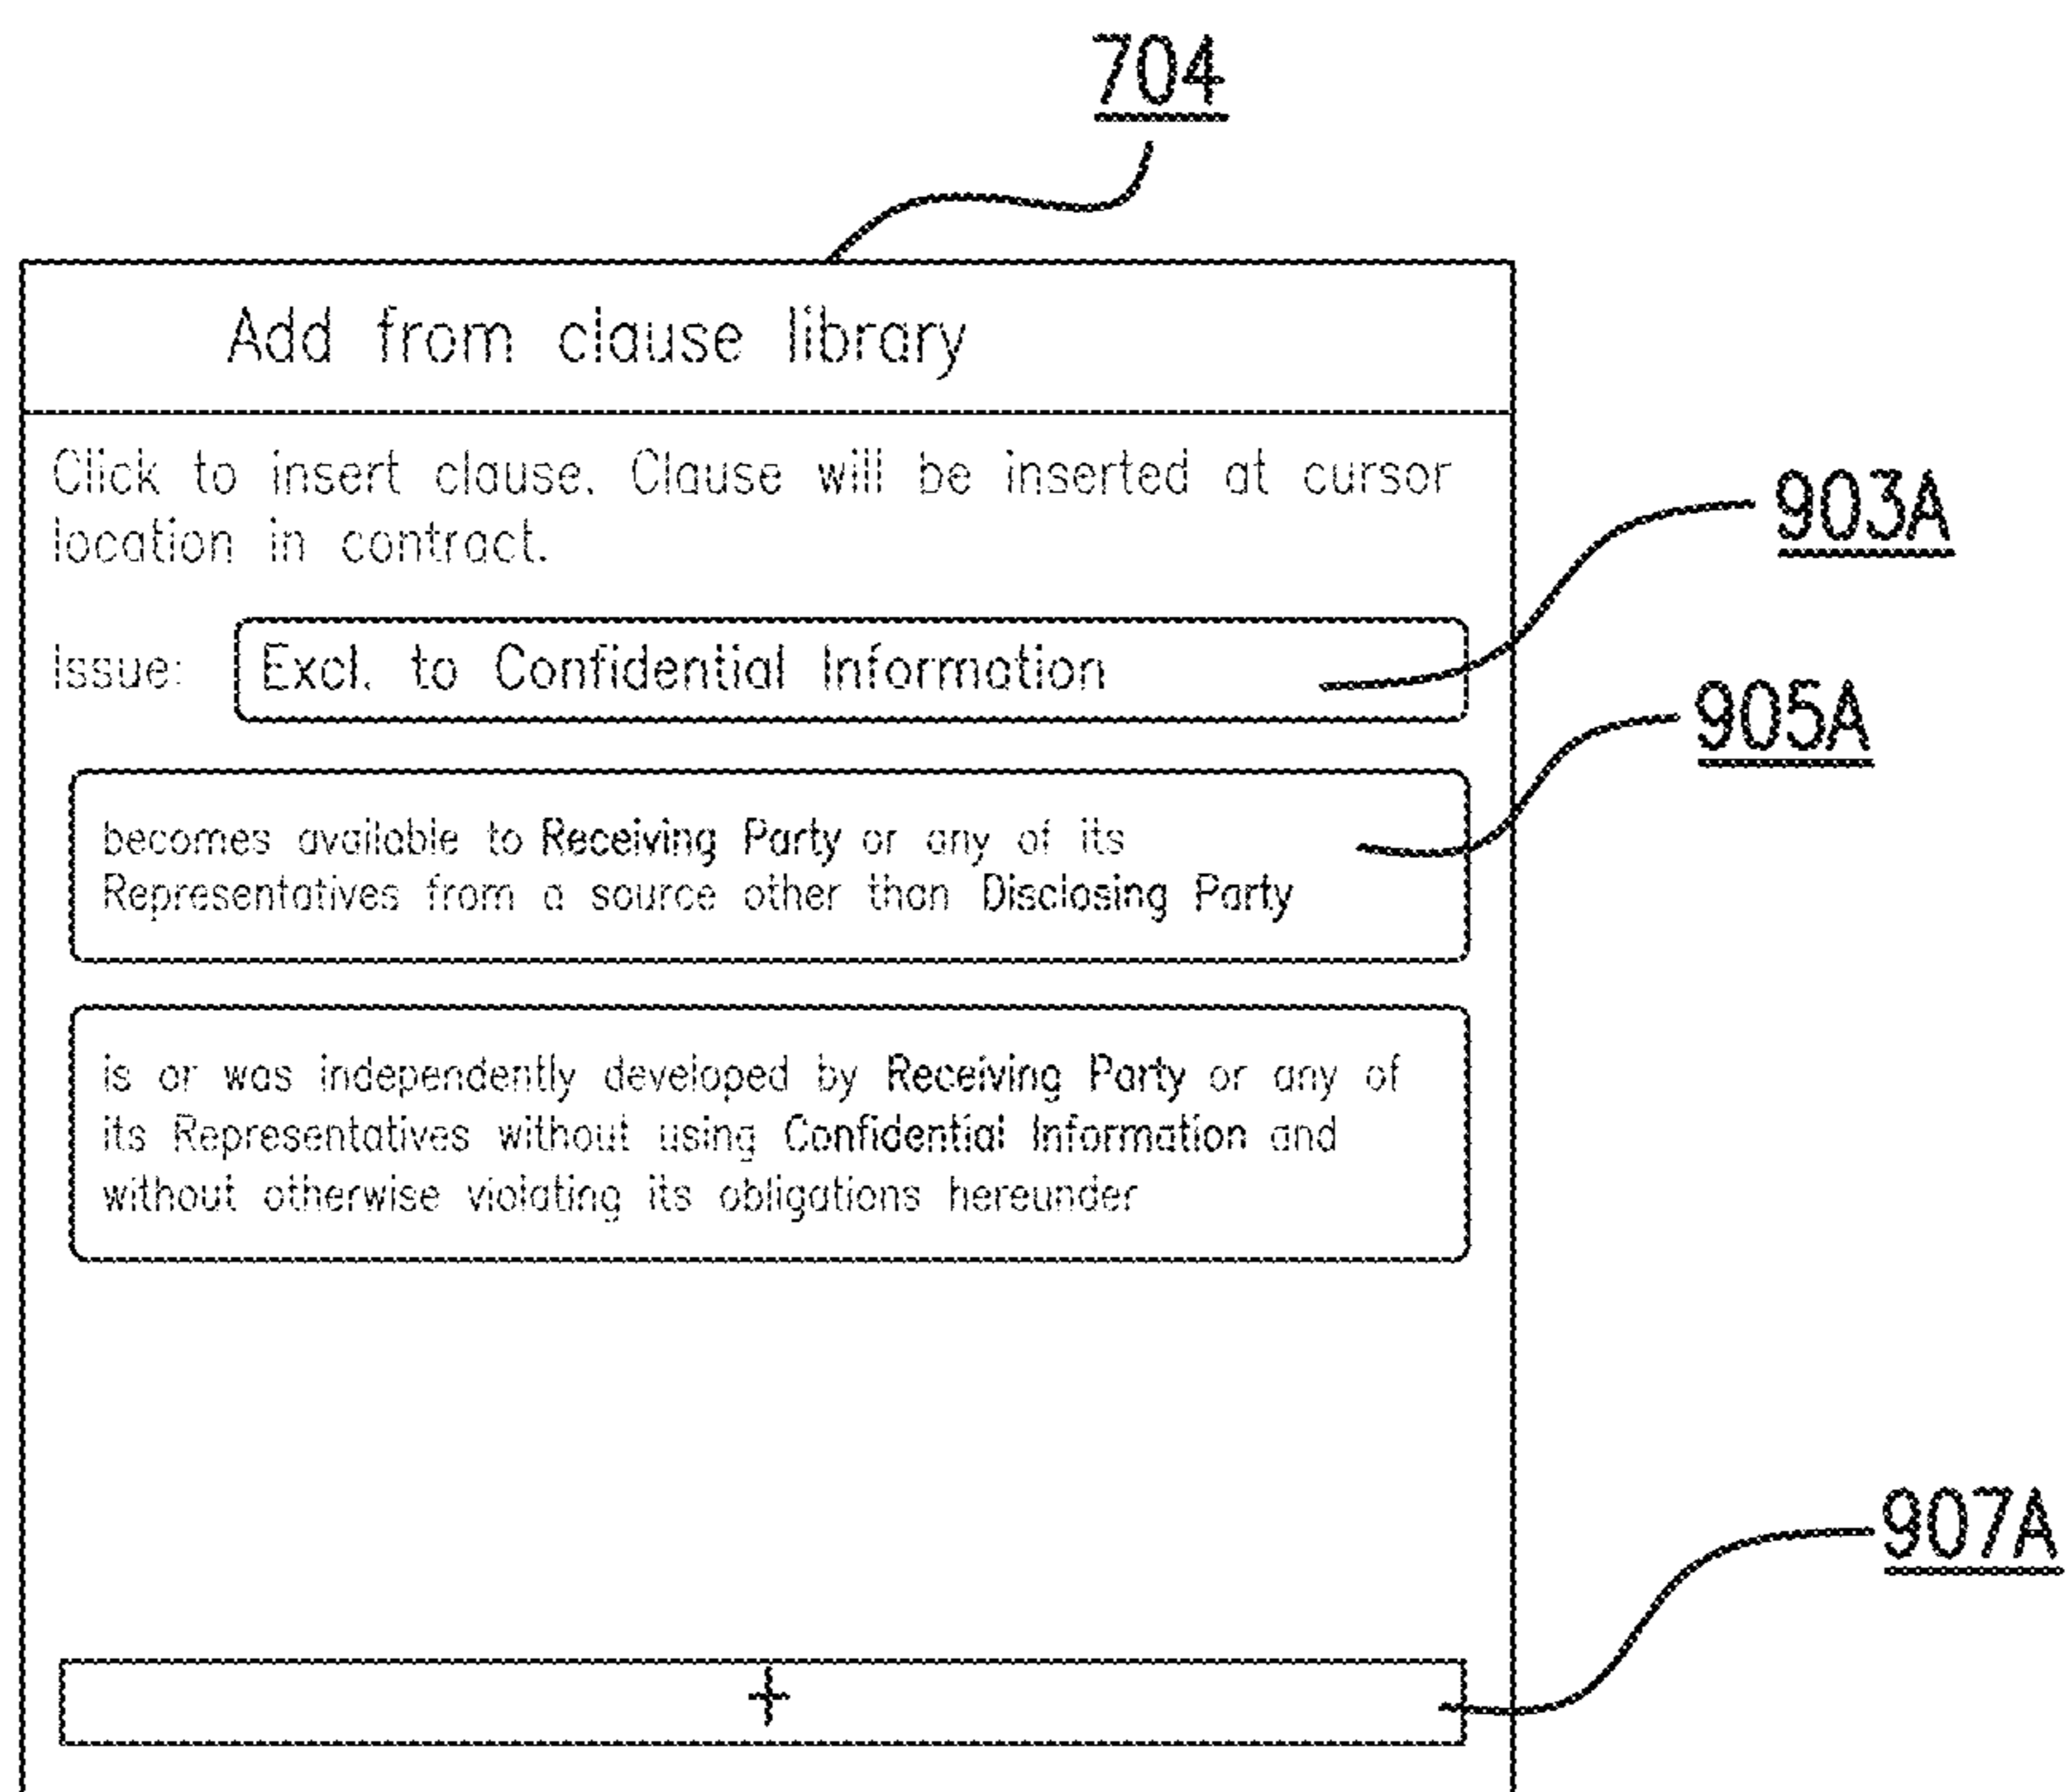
704

Add from clause library

Click to insert clause. Clause will be inserted at cursor location in contract.

Issue: Excl. to Confidential Information

903A

905A

becomes available to Receiving Party or any of its Representatives from a source other than Disclosing Party

is or was independently developed by Receiving Party or any of its Representatives without using Confidential Information and without otherwise violating its obligations hereunder

907A

+